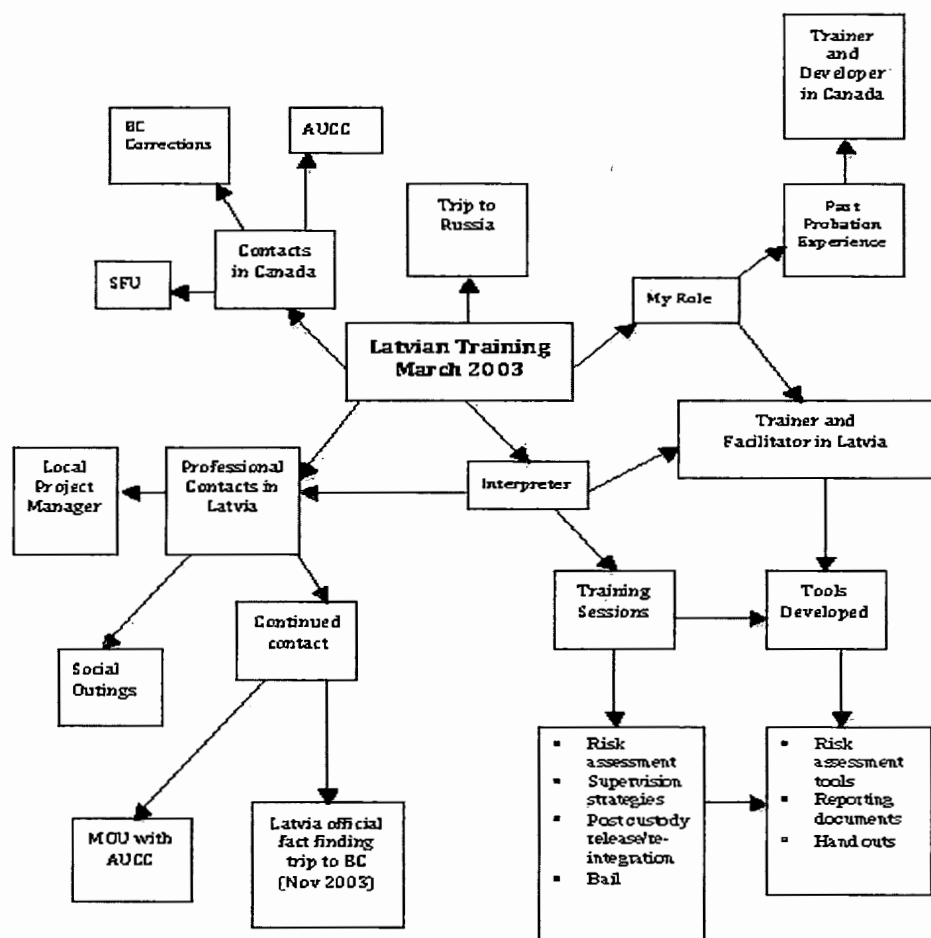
Trainer and Developer in Canada

BC Corrections

AUCC

Trip to Russia

Past Probation Experience

Contacts in Canada

SFU

My Role

Latvian Training March 2003

Trainer and Facilitator in Latvia

Local Project Manager

Professional Contacts in Latvia

Interpreter

Continued contact

Training Sessions

Tools Developed

Social Outings

- Risk assessment
- Supervision strategies
- Post custody release/re-integration
- Bail

- Risk assessment tools
- Reporting documents
- Hand outs

MOU with AUCC

Latvia official fact finding trip to BC (Nov 2003)